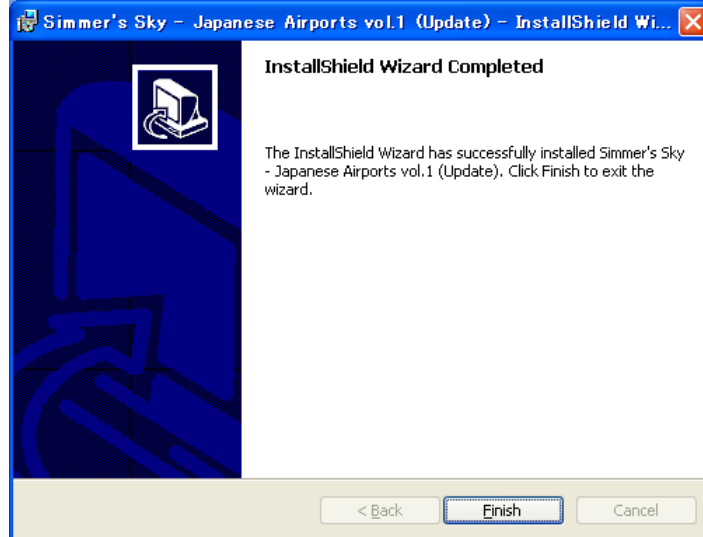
Simmer's Sky - Japanese Airports vol.1 (Update) - InstallShield Wi...

InstallShield Wizard Completed

The InstallShield Wizard has successfully installed Simmer's Sky - Japanese Airports vol.1 (Update). Click Finish to exit the wizard.

< Back
Finish
Cancel